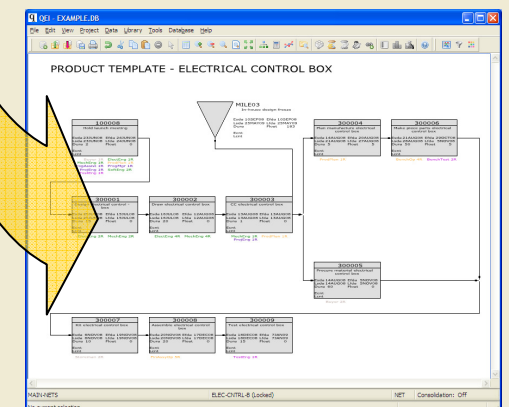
QEI - EXAMPLE.DB

File Edit View Project Data Library Tools Database Help

PRODUCT TEMPLATE - ELECTRICAL CONTROL BOX

MILE03
In house design freeze

100008
Hold launch meeting

300004
Plan manufacture electrical control box

300006
Make piece parts electrical control box

300001

300002
Draw electrical control box

300003
CC electrical control box

300005
Procure material electrical control box

300007
Kit electrical control box

300008
Assemble electrical control box

300009
Test electrical control box

MAIN-NETS

ELEC-CNTRL-B (Locked)

NET

Consolidation: Off